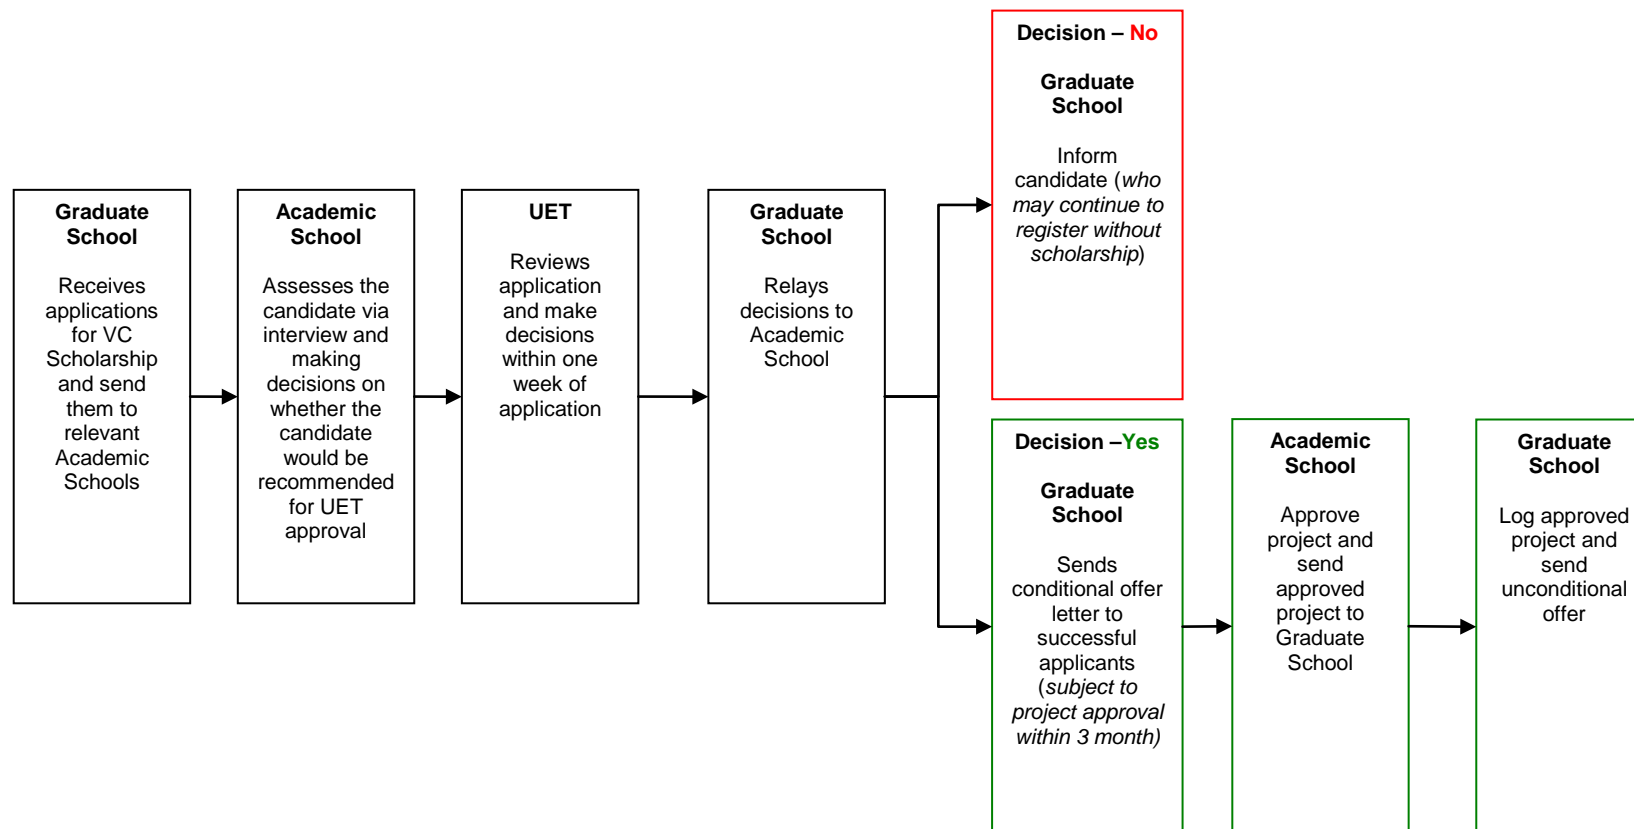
Graduate School

Receives applications for VC Scholarship and send them to relevant Academic Schools

Academic School

Assesses the candidate via interview and making decisions on whether the candidate would be recommended for UET approval

UET

Reviews application and make decisions within one week of application

Graduate School

Relays decisions to Academic School

Decision – No

Graduate School

Inform candidate (*who may continue to register without scholarship*)

Decision –Yes

Graduate School

Sends conditional offer letter to successful applicants (*subject to project approval within 3 month)*

Academic School

Approve project and send approved project to Graduate School

Graduate School

Log approved project and send unconditional offer